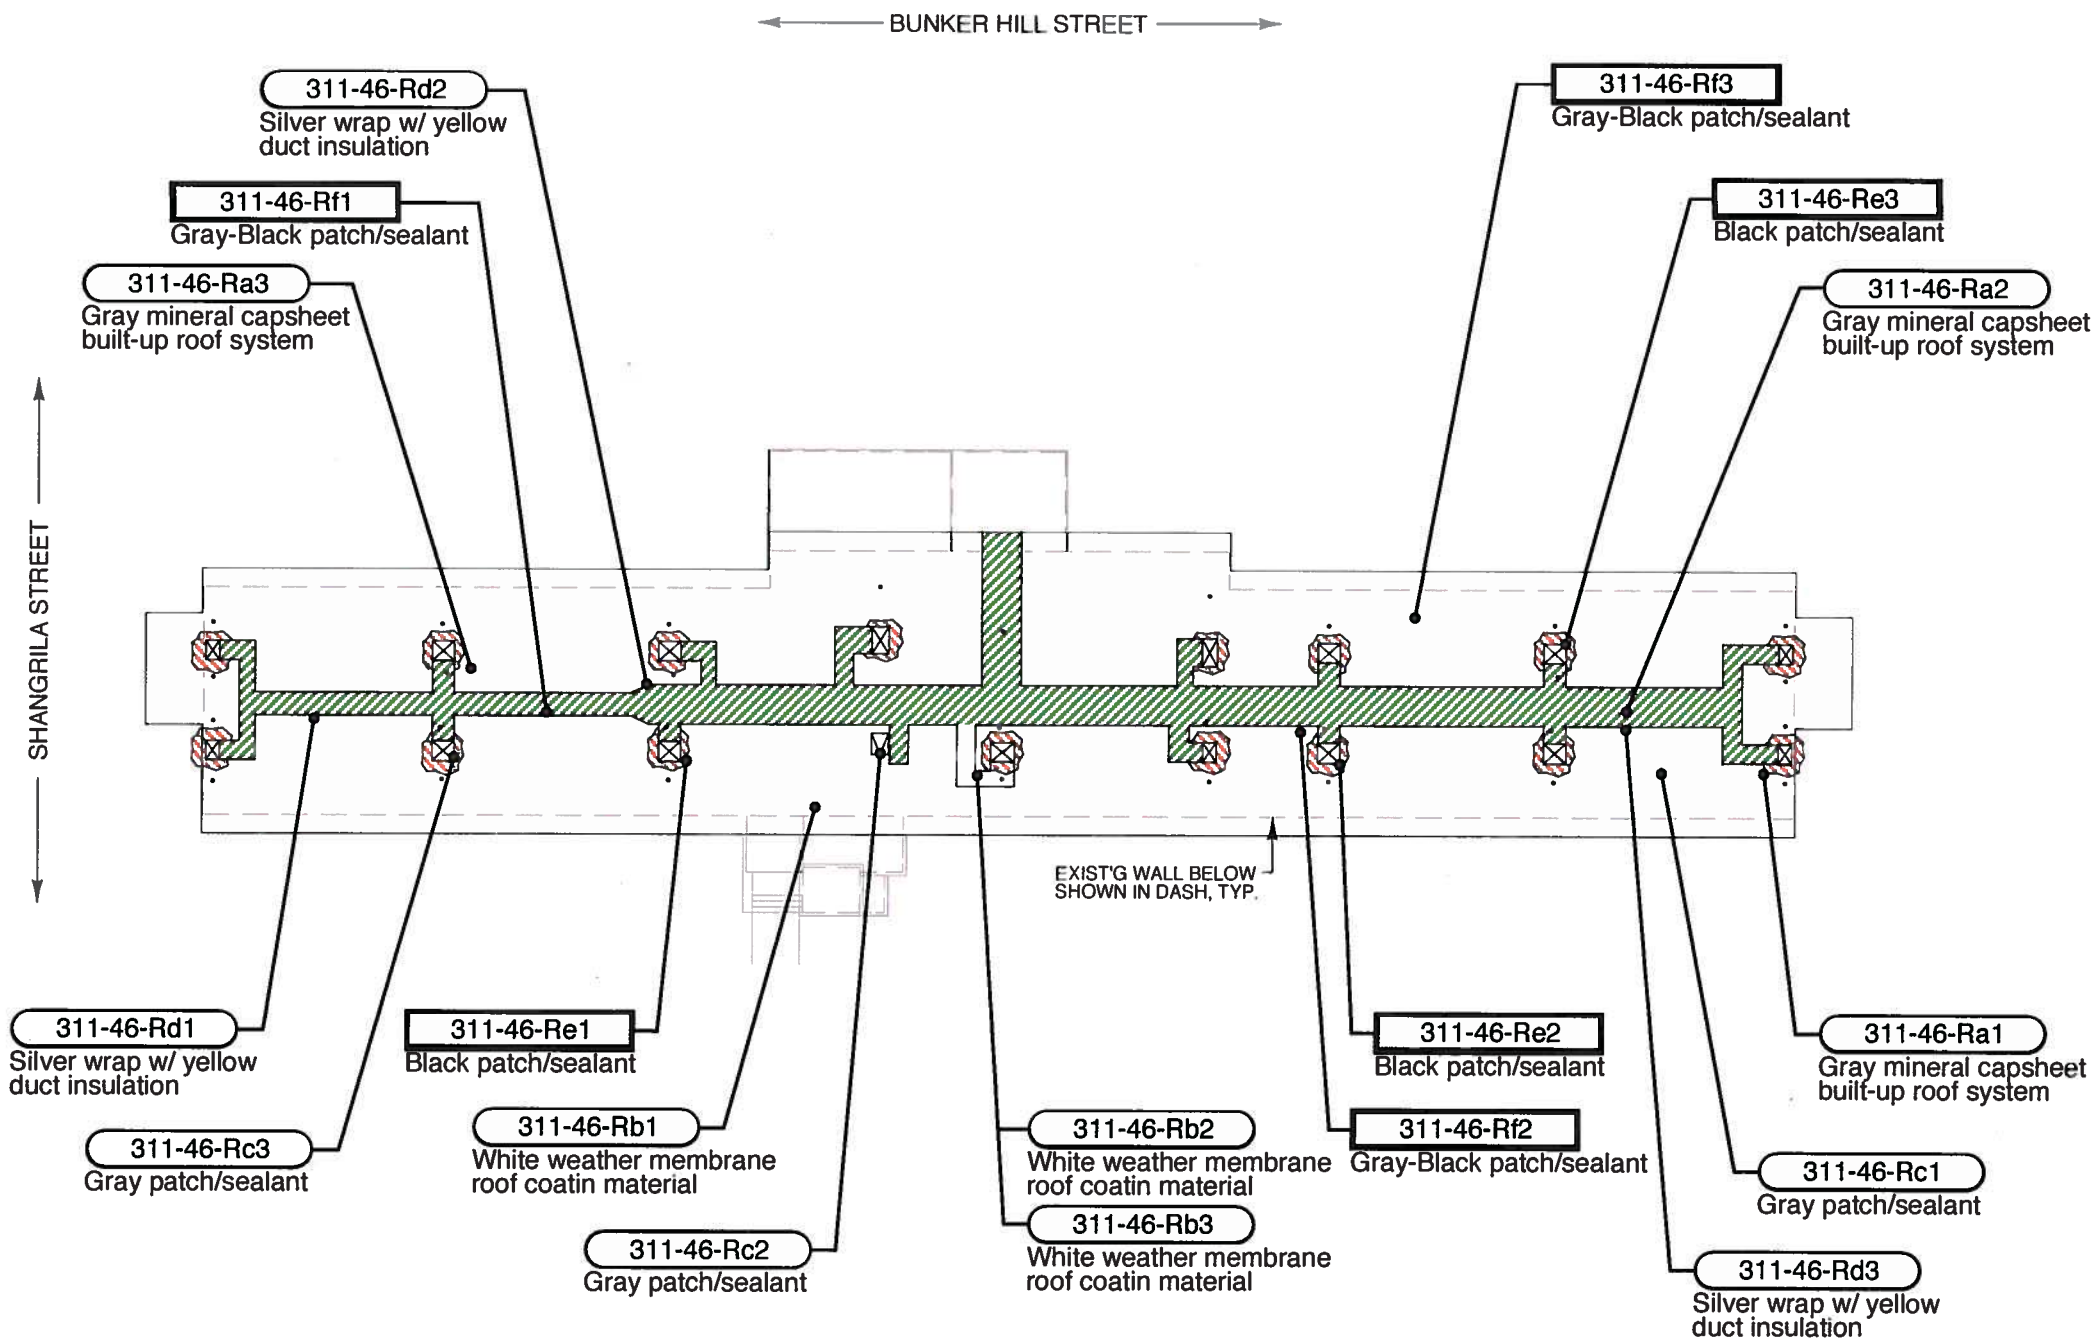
BUNKER HILL STREET

311-46-Rd2
Silver wrap w/ yellow duct insulation

311-46-Rf3
Gray-Black patch/sealant

311-46-Rf1
Gray-Black patch/sealant

311-46-Re3
Black patch/sealant

311-46-Ra3
Gray mineral capsheet built-up roof system

311-46-Ra2
Gray mineral capsheet built-up roof system

SHANGRILA STREET

EXIST'G WALL BELOW SHOWN IN DASH, TYP.

311-46-Rd1
Silver wrap w/ yellow duct insulation

311-46-Re1
Black patch/sealant

311-46-Re2
Black patch/sealant

311-46-Ra1
Gray mineral capsheet built-up roof system

311-46-Rc3
Gray patch/sealant

311-46-Rb1
White weather membrane roof coatin material

311-46-Rb2
White weather membrane roof coatin material

311-46-Rf2
Gray-Black patch/sealant

311-46-Rc1
Gray patch/sealant

311-46-Rc2
Gray patch/sealant

311-46-Rb3
White weather membrane roof coatin material

311-46-Rd3
Silver wrap w/ yellow duct insulation